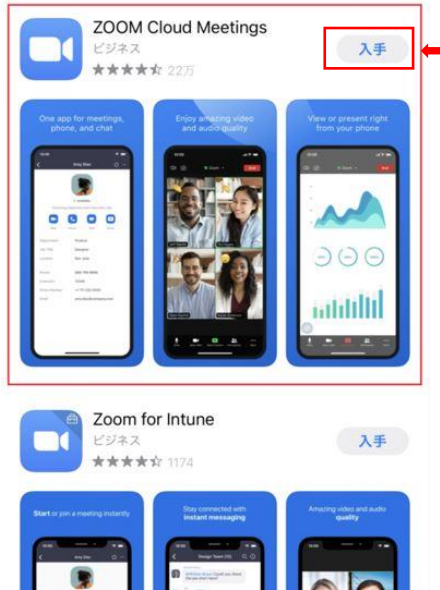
ZOOM Cloud Meetings
ビジネス
22万
入手

One app for meetings, phone, and chat

Enjoy amazing video and audio quality

View or present right from your phone

Zoom for Intune
ビジネス
1174
入手

Start or join a meeting instantly

Stay connected with instant messaging

Amazing video and audio quality